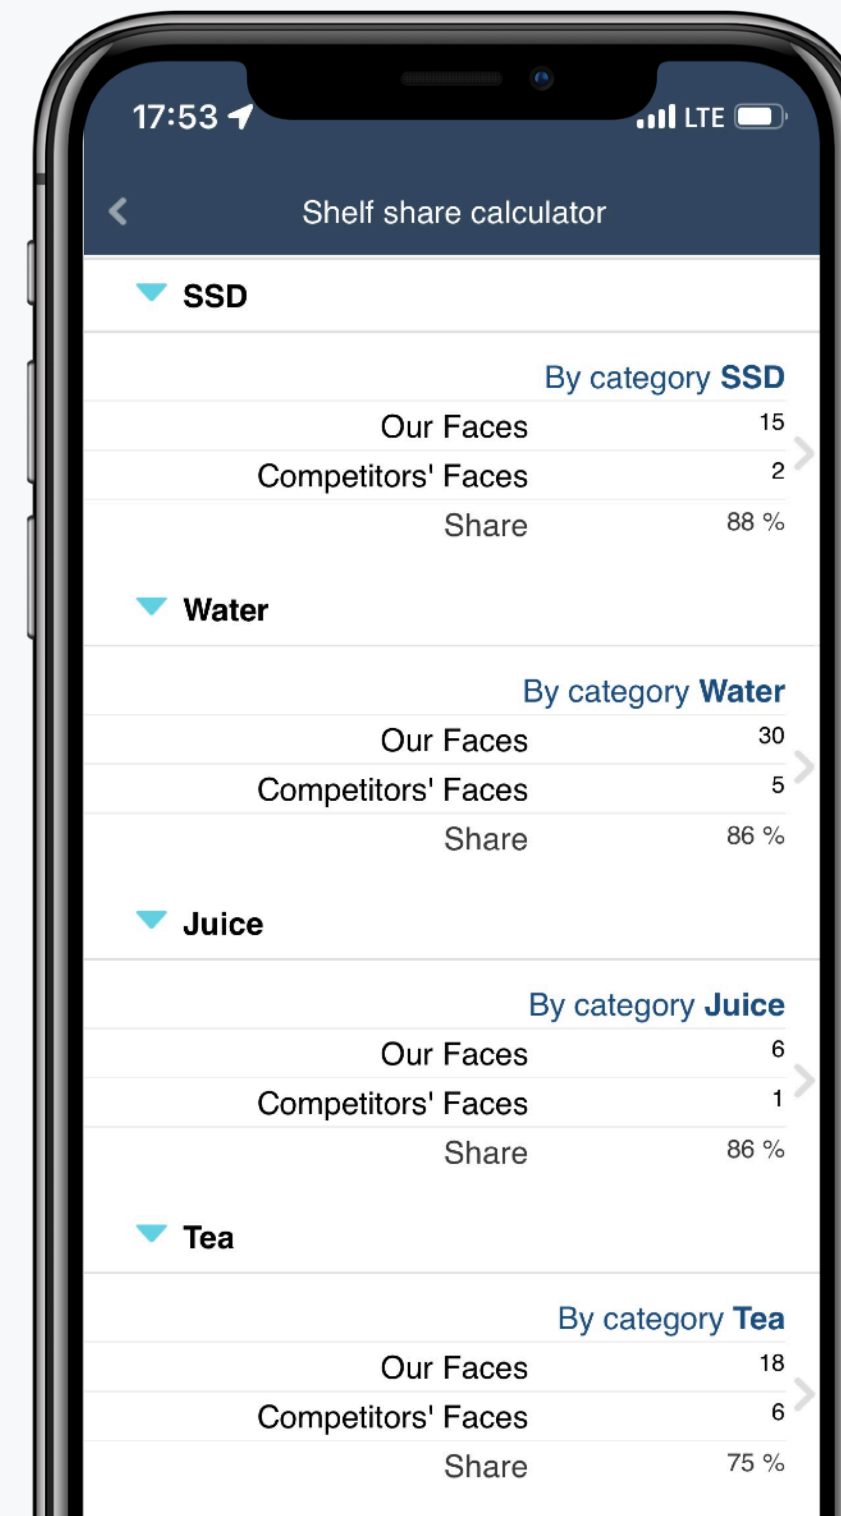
17:53 LTE

Shelf share calculator

SSD

By category SSD

| | |
|---|---|
| Our Faces | 15 |
| Competitors' Faces | 2 |
| Share | 88 % |

Water

By category Water

| | |
|---|---|
| Our Faces | 30 |
| Competitors' Faces | 5 |
| Share | 86 % |

Juice

By category Juice

| | |
|---|---|
| Our Faces | 6 |
| Competitors' Faces | 1 |
| Share | 86 % |

Tea

By category Tea

| | |
|---|---|
| Our Faces | 18 |
| Competitors' Faces | 6 |
| Share | 75 % |